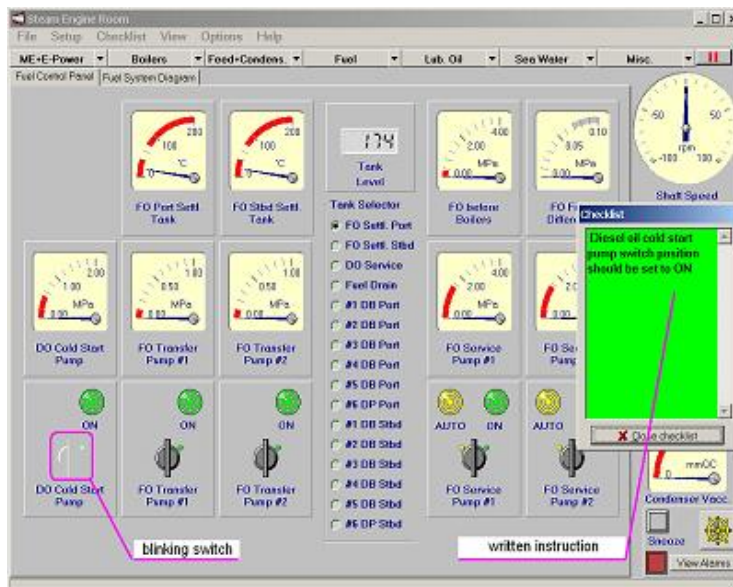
Steam Engine Room
File Setup Checklist View Options Help
ME+E-Power Boilers Feed+Condens. Fuel Lub. Oil Sea Water Misc.
Fuel Control Panel Fuel System Diagram

200 100 °C 0
FO Port Settl. Tank

200 100 °C 0
FO Stbd Settl. Tank

174
Tank Level

Tank Selector
FO Settl. Port
FO Settl. Stbd
DO Service
Fuel Drain
#1 DB Port
#2 DB Port
#3 DB Port
#4 DB Port
#5 DB Port
#6 DP Port
#1 DB Stbd
#2 DB Stbd
#3 DB Stbd
#4 DB Stbd
#5 DB Stbd
#6 DP Stbd

4.00 2.00 MPa 0.00
FO before Boilers

0.10 0.05 MPa 0.00
FO F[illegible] Differ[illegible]

50 50 -100 rpm 100
Shaft Speed

2.00 1.00 MPa 0.00
DO Cold Start Pump

1.00 0.50 MPa 0.00
FO Transfer Pump #1

1.00 0.50 MPa 0.00
FO Transfer Pump #2

4.00 2.00 MPa 0.00
FO Service Pump #1

2.0
FO Se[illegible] Pum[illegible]

ON
ON
ON
AUTO ON
AUTO

DO Cold Start Pump
FO Transfer Pump #1
FO Transfer Pump #2
FO Service Pump #1
FO Service Pump #2

Checklist
Diesel oil cold start pump switch position should be set to ON
Close checklist

mmOC
Condenser Vacc.
Snooze
View Alarms

blinking switch
written instruction